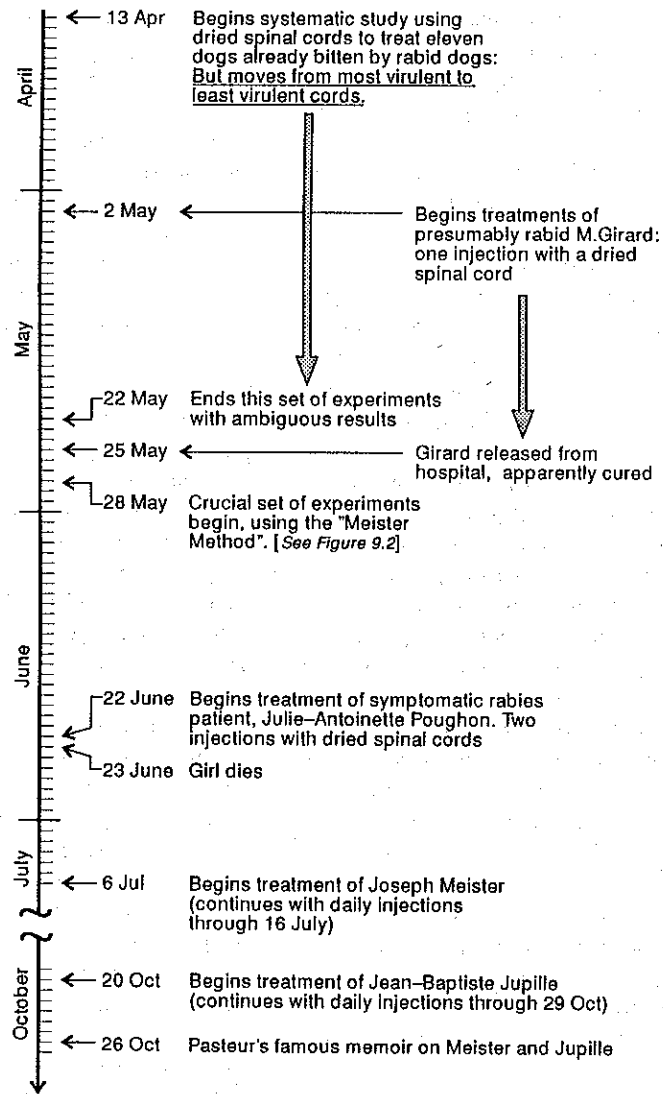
April
May
June
July
October

13 Apr Begins systematic study using dried spinal cords to treat eleven dogs already bitten by rabid dogs: But moves from most virulent to least virulent cords.

2 May

Begins treatments of presumably rabid M.Girard: one injection with a dried spinal cord

22 May Ends this set of experiments with ambiguous results

25 May

Girard released from hospital, apparently cured

28 May Crucial set of experiments begin, using the "Meister Method". [See Figure 9.2]

22 June Begins treatment of symptomatic rabies patient, Julie–Antoinette Poughon. Two injections with dried spinal cords

23 June Girl dies

6 Jul Begins treatment of Joseph Meister (continues with daily injections through 16 July)

20 Oct Begins treatment of Jean–Baptiste Jupille (continues with daily injections through 29 Oct)

26 Oct Pasteur's famous memoir on Meister and Jupille